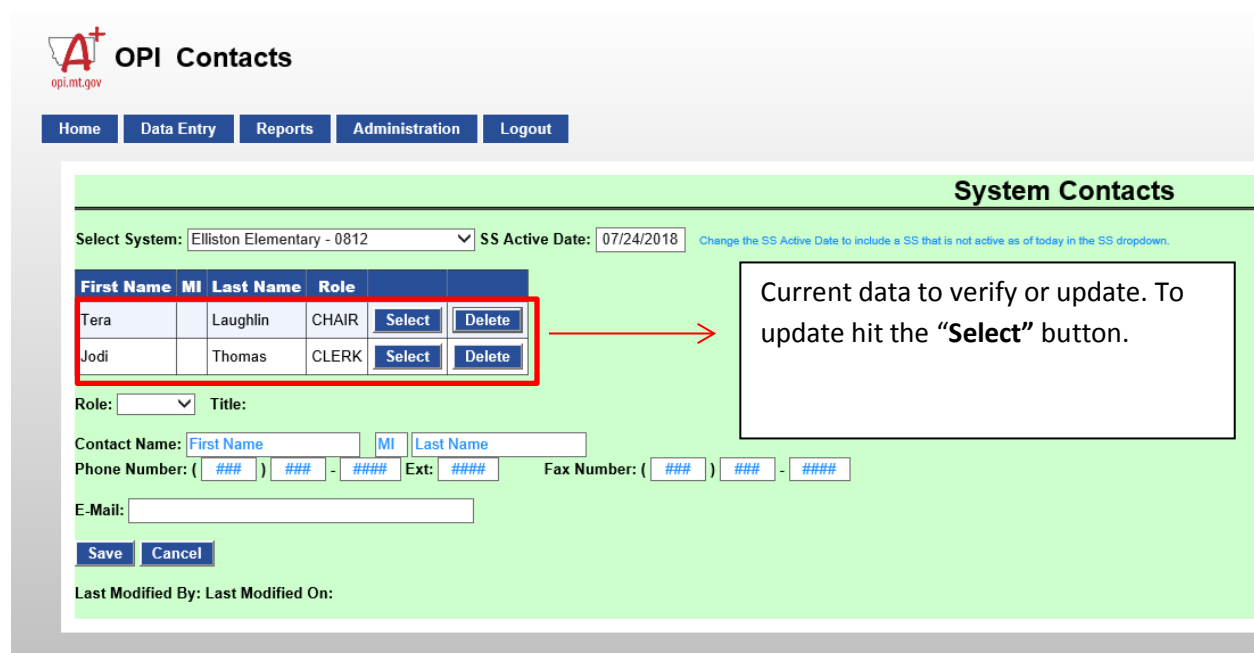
A+ opi.mt.gov OPI Contacts

Home Data Entry Reports Administration Logout

System Contacts

Select System: Elliston Elementary - 0812 SS Active Date: 07/24/2018 Change the SS Active Date to include a SS that is not active as of today in the SS dropdown.

| First Name | MI | Last Name | Role | | |
|---|---|---|---|---|---|
| Tera | | Laughlin | CHAIR | Select | Delete |
| Jodi | | Thomas | CLERK | Select | Delete |

Current data to verify or update. To update hit the "**Select"** button.

Role: Title:

Contact Name: First Name MI Last Name
Phone Number: ( ### ) ### - #### Ext: #### Fax Number: ( ### ) ### - ####

E-Mail:

Save Cancel

Last Modified By: Last Modified On: